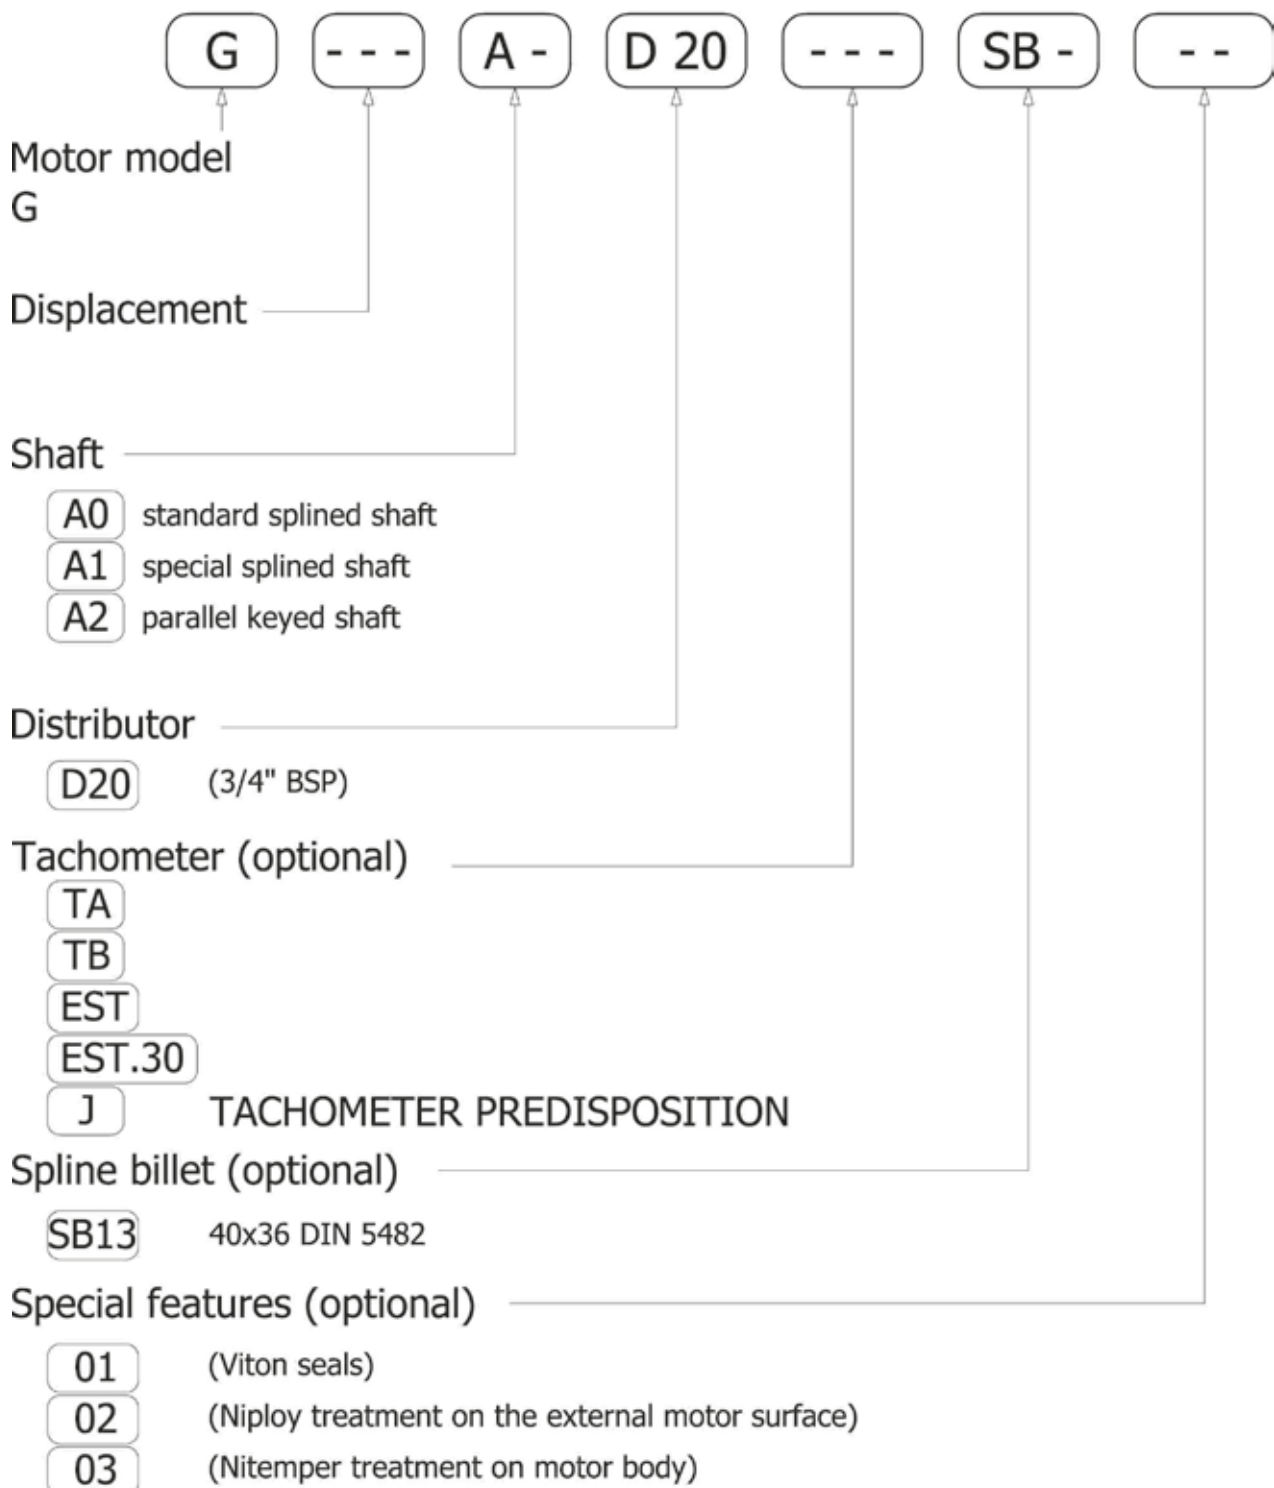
G | - - - | A - | D 20 | - - - | SB - | - -

Motor model
G

Displacement

Shaft

A0 standard splined shaft
A1 special splined shaft
A2 parallel keyed shaft

Distributor

D20 (3/4" BSP)

Tachometer (optional)

TA
TB
EST
EST.30
J TACHOMETER PREDISPOSITION

Spline billet (optional)

SB13 40x36 DIN 5482

Special features (optional)

01 (Viton seals)
02 (Niploy treatment on the external motor surface)
03 (Nitemper treatment on motor body)